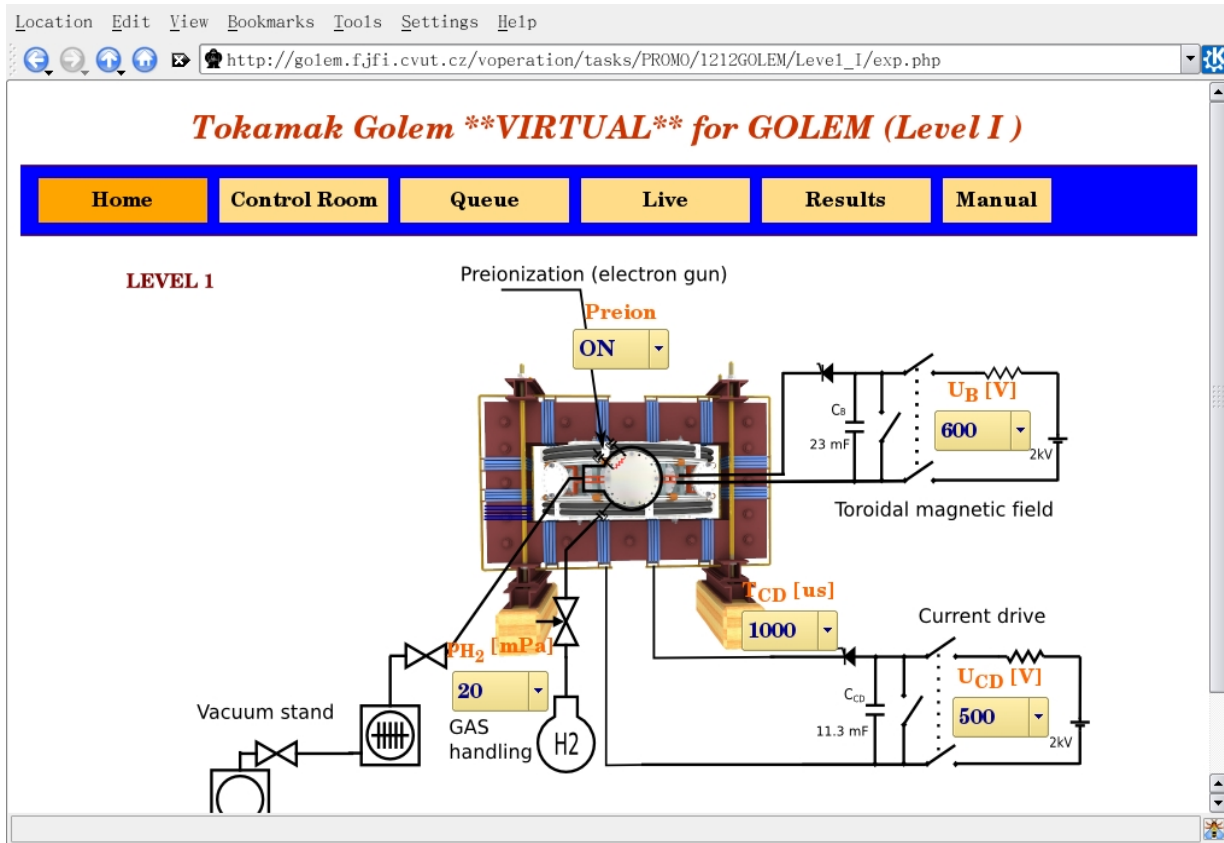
Location Edit View Bookmarks Tools Settings Help

http://golem.fjfi.cvut.cz/voperation/tasks/PROMO/1212GOLEM/Level_I/exp.php

Tokamak Golem **VIRTUAL** for GOLEM (Level I )

Home | Control Room | Queue | Live | Results | Manual

LEVEL 1

Preionization (electron gun)

Preion

ON

$C_B$

23 mF

$U_B$ [V]

600

2kV

Toroidal magnetic field

$T_{CD}$ [us]

1000

Current drive

$PH_2$ [mPa]

20

$C_{CD}$

11.3 mF

$U_{CD}$ [V]

500

2kV

Vacuum stand

GAS handling

H2